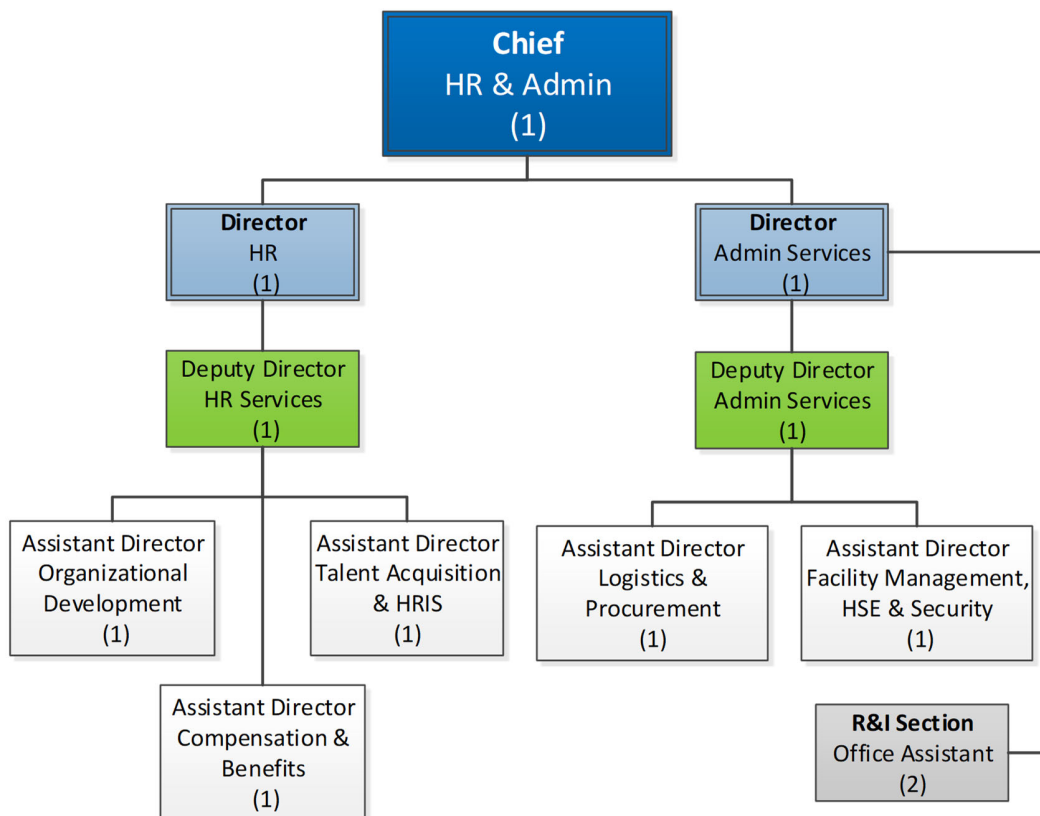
Chief
HR & Admin
(1)

Director
HR
(1)

Director
Admin Services
(1)

Deputy Director
HR Services
(1)

Deputy Director
Admin Services
(1)

Assistant Director
Organizational Development
(1)

Assistant Director
Talent Acquisition & HRIS
(1)

Assistant Director
Logistics & Procurement
(1)

Assistant Director
Facility Management, HSE & Security
(1)

Assistant Director
Compensation & Benefits
(1)

R&I Section
Office Assistant
(2)